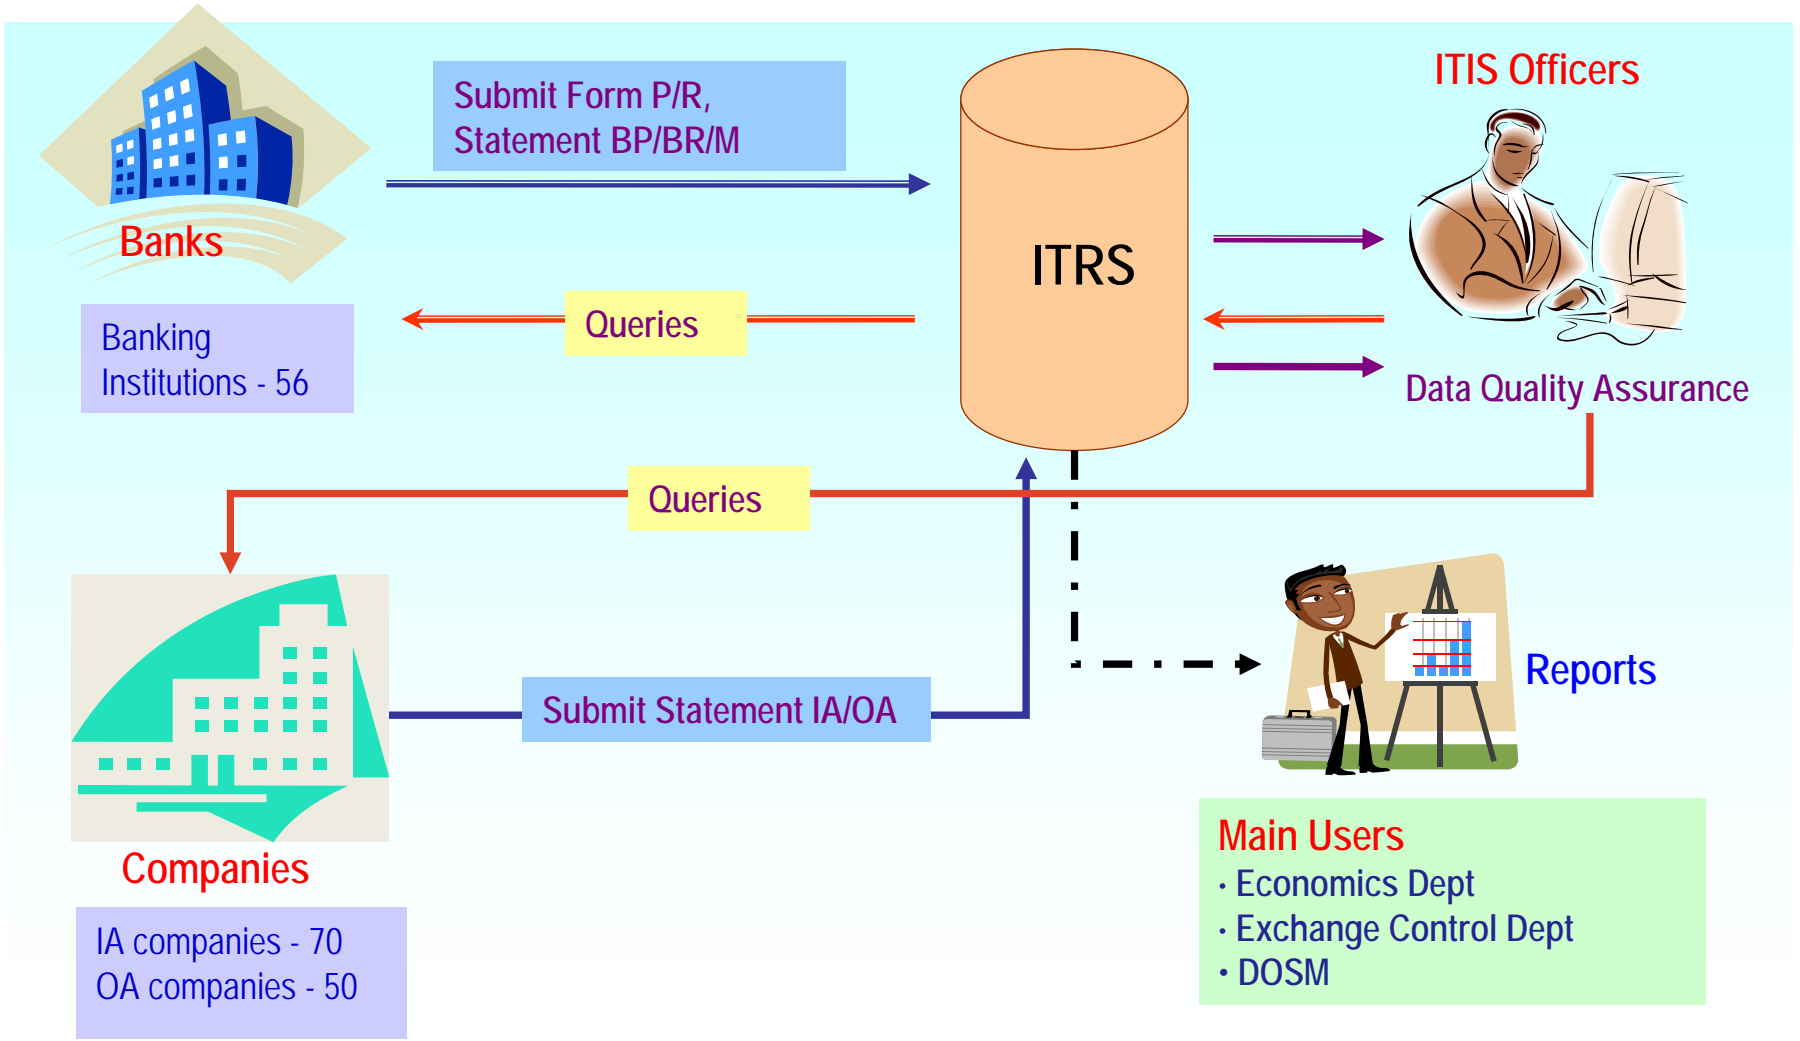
Banks

Banking Institutions - 56

Submit Form P/R, Statement BP/BR/M

Queries

ITRS

ITIS Officers

Data Quality Assurance

Queries

Companies

IA companies - 70
OA companies - 50

Submit Statement IA/OA

Reports

Main Users
· Economics Dept
· Exchange Control Dept
· DOSM